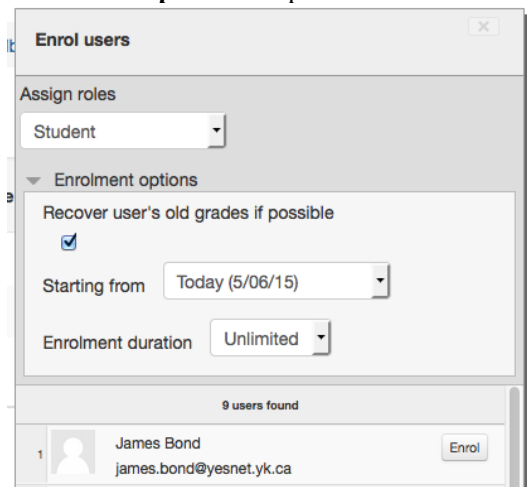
Enrol users

Assign roles

Student

Enrolment options

Recover user's old grades if possible

Starting from Today (5/06/15)

Enrolment duration Unlimited

9 users found

1 James Bond james.bond@yesnet.yk.ca Enrol